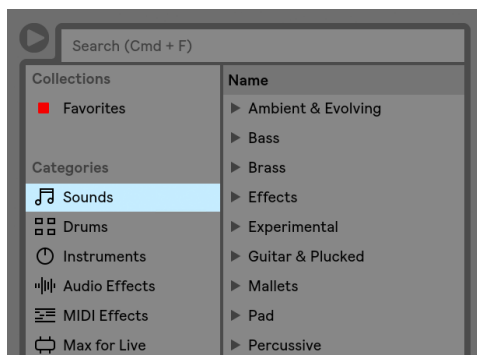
Search (Cmd + F)

Collections
Favorites

Categories
Sounds
Drums
Instruments
Audio Effects
MIDI Effects
Max for Live

Name
Ambient & Evolving
Bass
Brass
Effects
Experimental
Guitar & Plucked
Mallets
Pad
Percussive